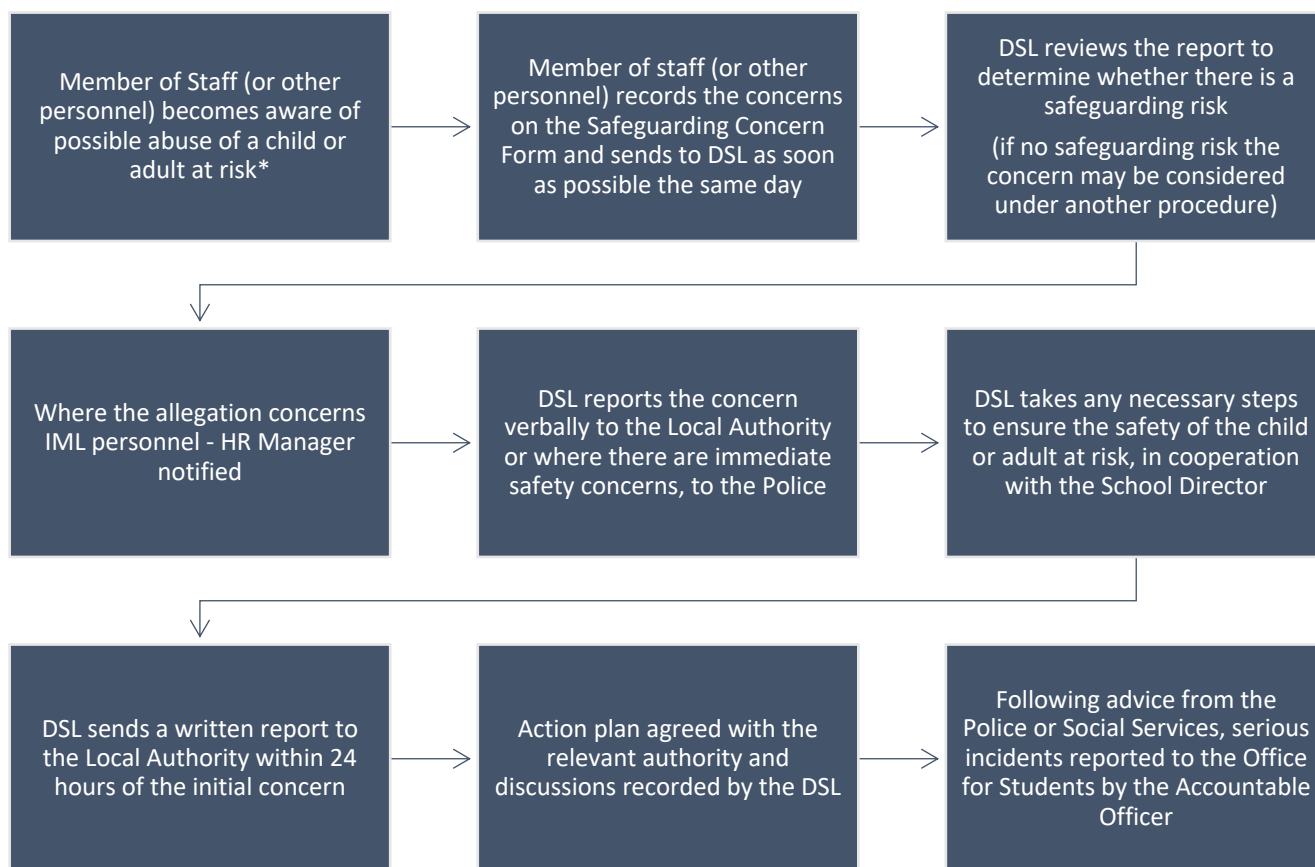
Member of Staff (or other personnel) becomes aware of possible abuse of a child or adult at risk*

Member of staff (or other personnel) records the concerns on the Safeguarding Concern Form and sends to DSL as soon as possible the same day

DSL reviews the report to determine whether there is a safeguarding risk

(if no safeguarding risk the concern may be considered under another procedure)

Where the allegation concerns IML personnel - HR Manager notified

DSL reports the concern verbally to the Local Authority or where there are immediate safety concerns, to the Police

DSL takes any necessary steps to ensure the safety of the child or adult at risk, in cooperation with the School Director

DSL sends a written report to the Local Authority within 24 hours of the initial concern

Action plan agreed with the relevant authority and discussions recorded by the DSL

Following advice from the Police or Social Services, serious incidents reported to the Office for Students by the Accountable Officer